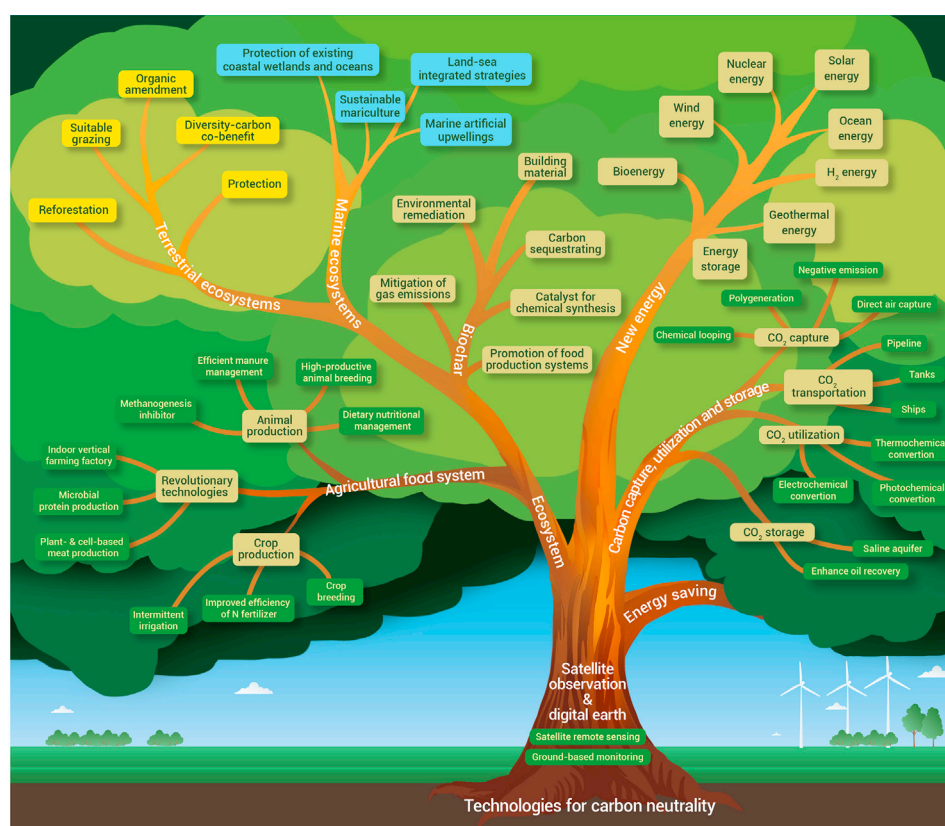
Protection of existing coastal wetlands and oceans

Land-sea integrated strategies

Organic amendment

Sustainable mariculture

Marine artificial upwellings

Suitable grazing

Diversity-carbon co-benefit

Protection

Reforestation

Terrestrial ecosystems

Marine ecosystems

Nuclear energy

Solar energy

Wind energy

Ocean energy

Bioenergy

$H_2$ energy

Geothermal energy

Energy storage

Building material

Environmental remediation

Carbon sequestrating

Mitigation of gas emissions

Catalyst for chemical synthesis

Promotion of food production systems

Biochar

New energy

Negative emission

Polygeneration

Direct air capture

Chemical looping

$CO_2$ capture

Pipeline

$CO_2$ transportation

Tanks

Ships

Carbon capture, utilization and storage

$CO_2$ utilization

Thermochemical convertion

Electrochemical convertion

Photochemical convertion

$CO_2$ storage

Saline aquifer

Enhance oil recovery

Efficient manure management

High-productive animal breeding

Methanogenesis inhibitor

Animal production

Dietary nutritional management

Indoor vertical farming factory

Revolutionary technologies

Microbial protein production

Agricultural food system

Ecosystem

Plant- & cell-based meat production

Crop production

Crop breeding

Improved efficiency of N fertilizer

Intermittent irrigation

Energy saving

Satellite observation & digital earth

Satellite remote sensing

Ground-based monitoring

Technologies for carbon neutrality